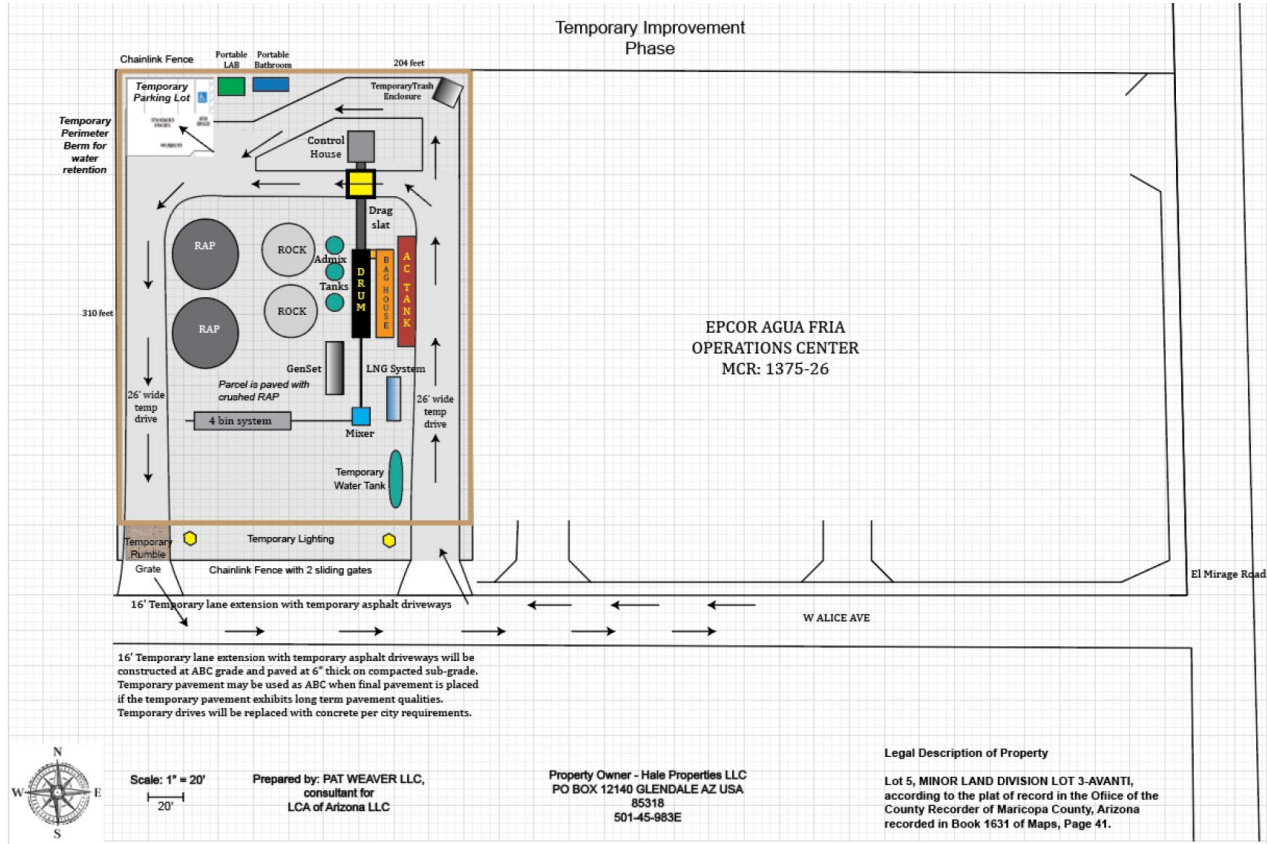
Temporary Improvement Phase

Chainlink Fence

Portable LAB

Portable Bathroom

204 feet

Temporary Parking Lot

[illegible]

TemporaryTrash Enclosure

Temporary Perimeter Berm for water retention

Control House

Drag slat

RAP

ROCK

Admix

Tanks

D R U M

B A G H O U S E

A C T A N K

RAP

ROCK

310 feet

EPCOR AGUA FRIA OPERATIONS CENTER MCR: 1375-26

GenSet

LNG System

Parcel is paved with crushed RAP

26' wide temp drive

26' wide temp drive

4 bin system

Mixer

Temporary Water Tank

Temporary Rumble Grate

Temporary Lighting

Chainlink Fence with 2 sliding gates

El Mirage Road

16' Temporary lane extension with temporary asphalt driveways

W ALICE AVE

16' Temporary lane extension with temporary asphalt driveways will be constructed at ABC grade and paved at 6" thick on compacted sub-grade. Temporary pavement may be used as ABC when final pavement is placed if the temporary pavement exhibits long term pavement qualities. Temporary drives will be replaced with concrete per city requirements.

N
W E
S

Scale: 1" = 20'

20'

Prepared by: PAT WEAVER LLC, consultant for LCA of Arizona LLC

Property Owner - Hale Properties LLC
PO BOX 12140 GLENDALE AZ USA
85318
501-45-983E

Legal Description of Property

Lot 5, MINOR LAND DIVISION LOT 3-AVANTI, according to the plat of record in the Ofiice of the County Recorder of Maricopa County, Arizona recorded in Book 1631 of Maps, Page 41.